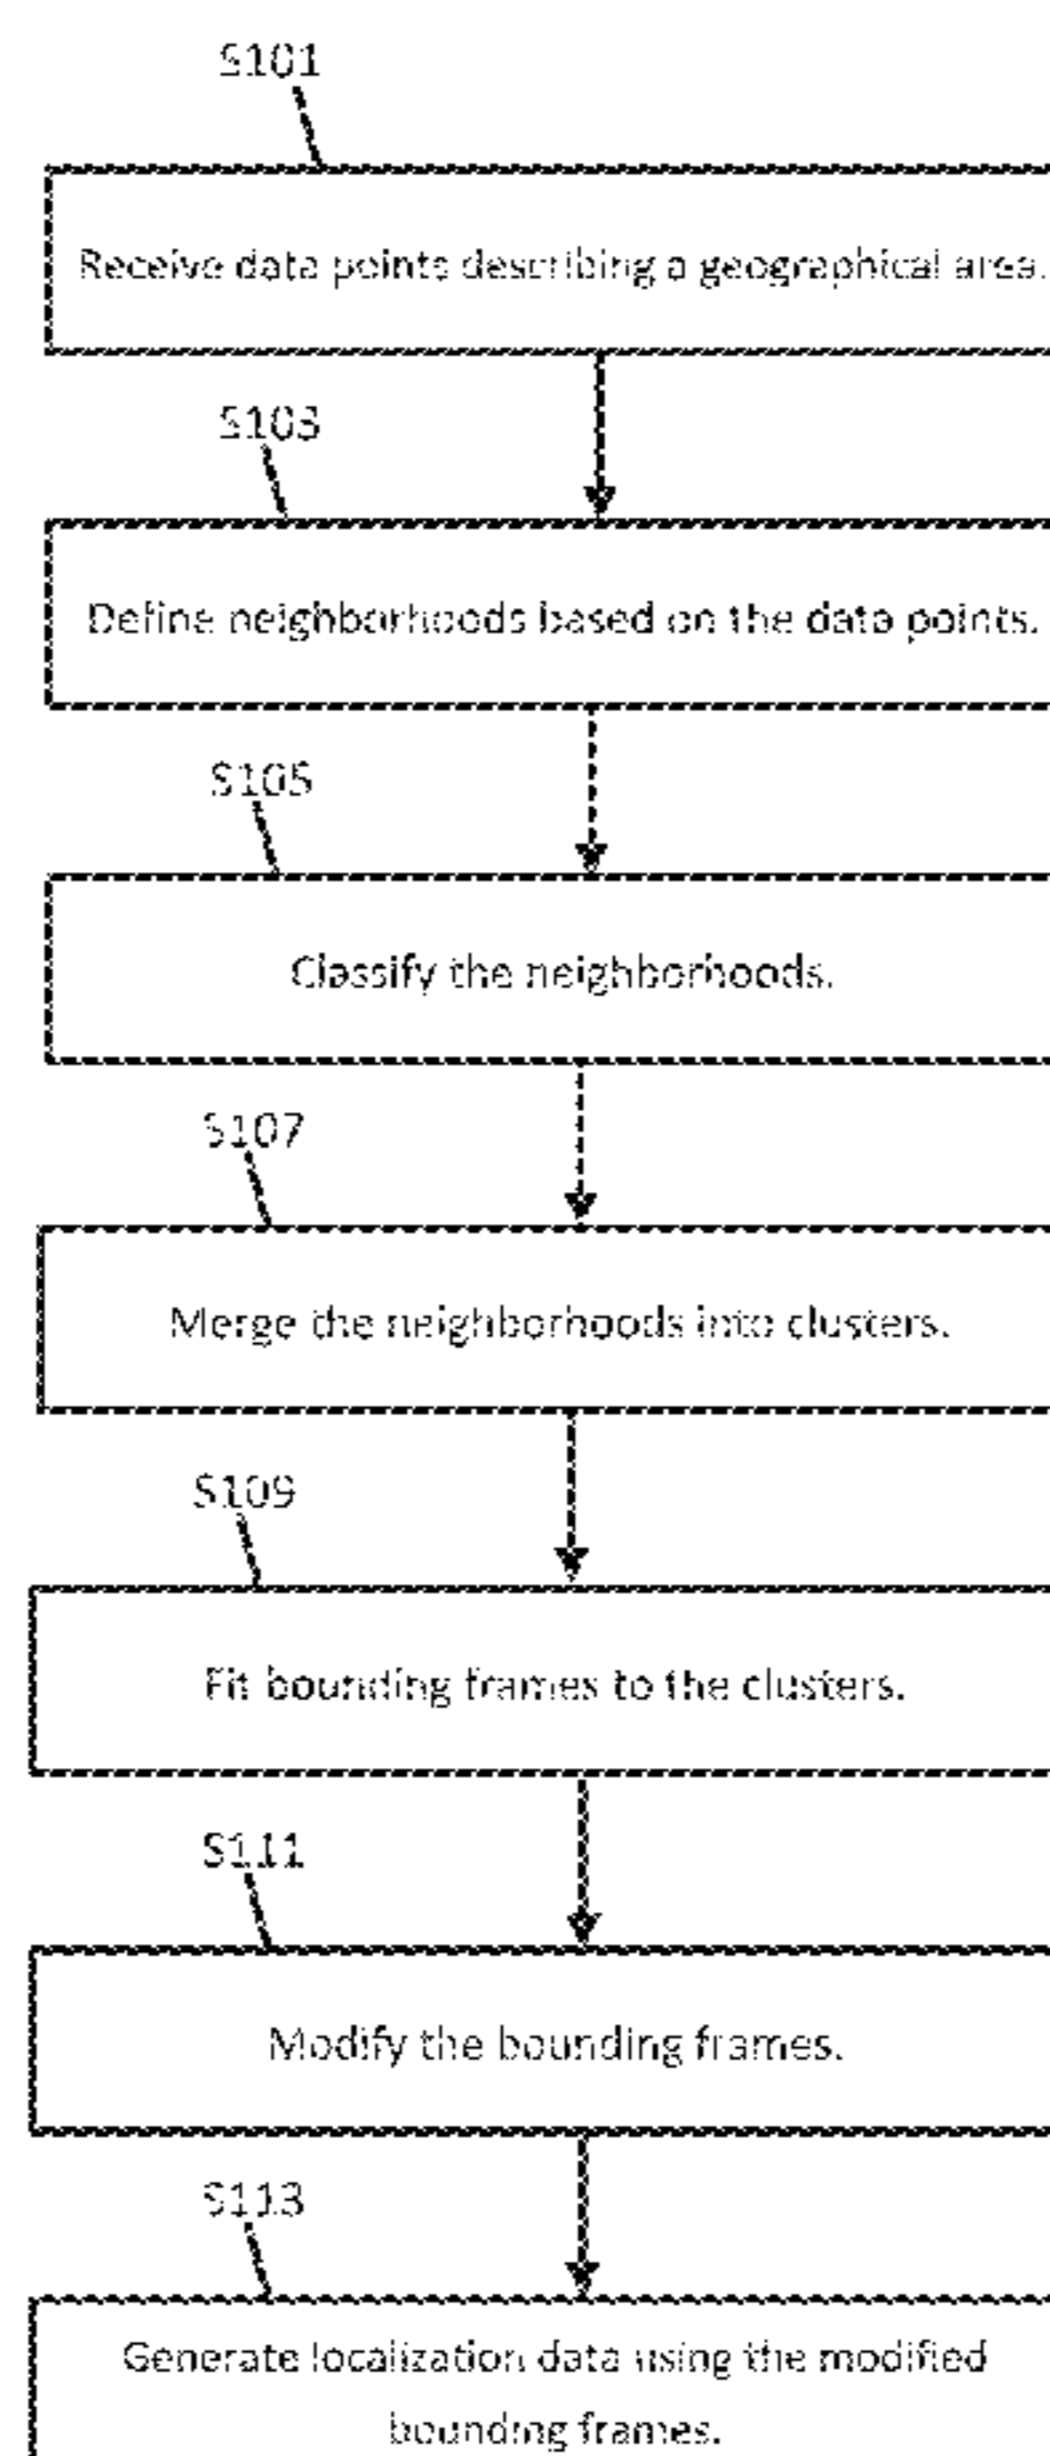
S101

Receive data points describing a geographical area.

S103

Define neighborhoods based on the data points.

S105

Classify the neighborhoods.

S107

Merge the neighborhoods into clusters.

S109

Fit bounding frames to the clusters.

S111

Modify the bounding frames.

S113

Generate localization data using the modified bounding frames.